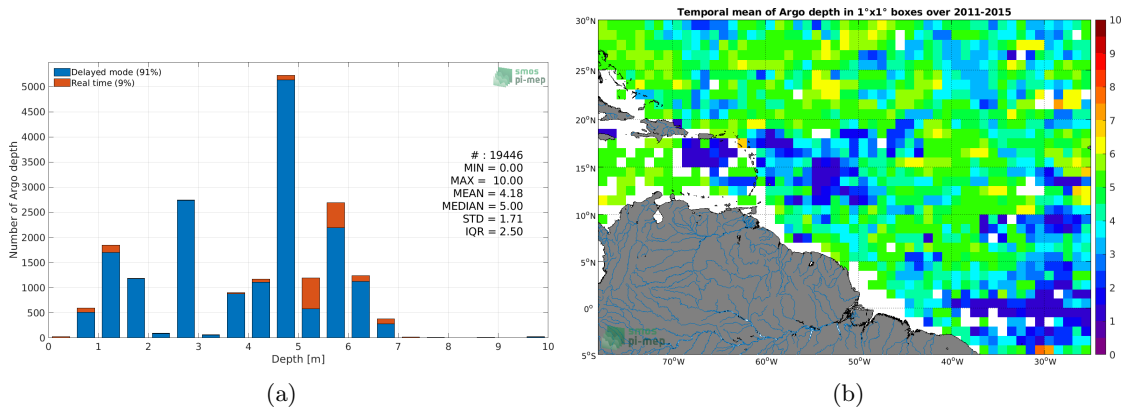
Delayed mode (91%)
Real time (9%)

smos pi-mep

Number of Argo depth

5000
4500
4000
3500
3000
2500
2000
1500
1000
500
0

# : 19446
MIN = 0.00
MAX = 10.00
MEAN = 4.18
MEDIAN = 5.00
STD = 1.71
IQR = 2.50

0 1 2 3 4 5 6 7 8 9 10
Depth [m]

(a)

Temporal mean of Argo depth in 1°x1° boxes over 2011-2015

30°N
25°N
20°N
15°N
10°N
5°N
0°
5°S

70°W 60°W 50°W 40°W 30°W

smos pi-mep

10
9
8
7
6
5
4
3
2
1
0

(b)